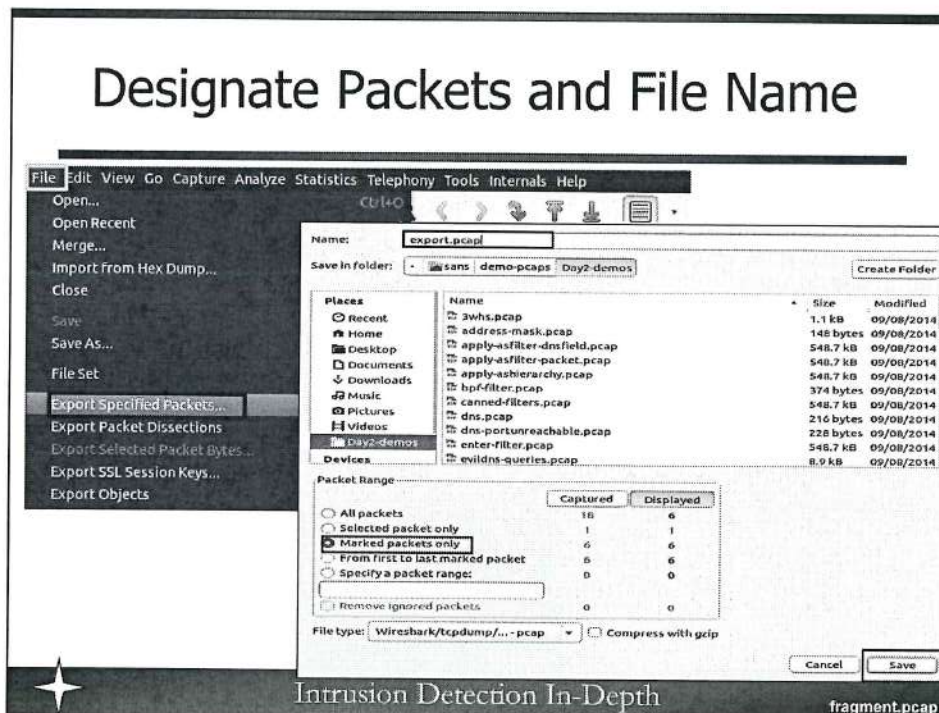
Designate Packets and File Name

File Edit View Go Capture Analyze Statistics Telephony Tools Internals Help

Open... Ctrl+O
Open Recent
Merge...
Import from Hex Dump...
Close
Save
Save As...
File Set
Export Specified Packets...
Export Packet Dissections
Export Selected Packet Bytes...
Export SSL Session Keys...
Export Objects

Name: export.pcap

Save in folder: sans demo-pcaps Day2-demos

Create Folder

| Places | Name | Size | Modified |
|---|---|---|---|
| Recent | 3whs.pcap | 1.1 kB | 09/08/2014 |
| Home | address-mask.pcap | 148 bytes | 09/08/2014 |
| Desktop | apply-asfilter-dnsfield.pcap | 548.7 kB | 09/08/2014 |
| Documents | apply-asfilter-packet.pcap | 548.7 kB | 09/08/2014 |
| Downloads | apply-ashierarchy.pcap | 548.7 kB | 09/08/2014 |
| Music | bpf-filter.pcap | 374 bytes | 09/08/2014 |
| Pictures | canned-filters.pcap | 548.7 kB | 09/08/2014 |
| Videos | dns.pcap | 216 bytes | 09/08/2014 |
| Day2-demos | dns-portunreachable.pcap | 228 bytes | 09/08/2014 |
| | enter-filter.pcap | 548.7 kB | 09/08/2014 |
| Devices | evildns-queries.pcap | 8.9 kB | 09/08/2014 |

Packet Range

| | Captured | Displayed |
|---|---|---|
| All packets | 18 | 6 |
| Selected packet only | 1 | 1 |
| Marked packets only | 6 | 6 |
| From first to last marked packet | 6 | 6 |
| Specify a packet range: | 0 | 0 |
| Remove Ignored packets | 0 | 0 |

File type: Wireshark/tcpdump/... - pcap    Compress with gzip

Cancel    Save

Intrusion Detection In-Depth

fragment.pcap